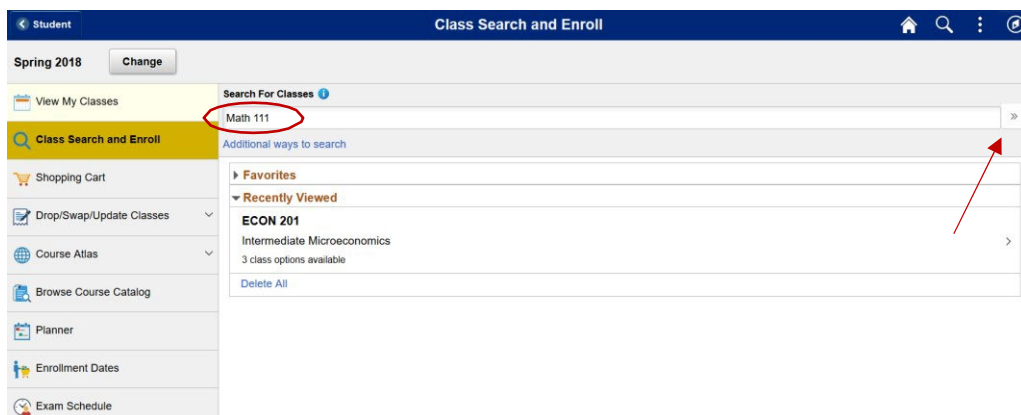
Student

Class Search and Enroll

Spring 2018

Change

View My Classes

Class Search and Enroll

Shopping Cart

Drop/Swap/Update Classes

Course Atlas

Browse Course Catalog

Planner

Enrollment Dates

Exam Schedule

Search For Classes

Math 111

»

Additional ways to search

Favorites

Recently Viewed

ECON 201

Intermediate Microeconomics

3 class options available

Delete All